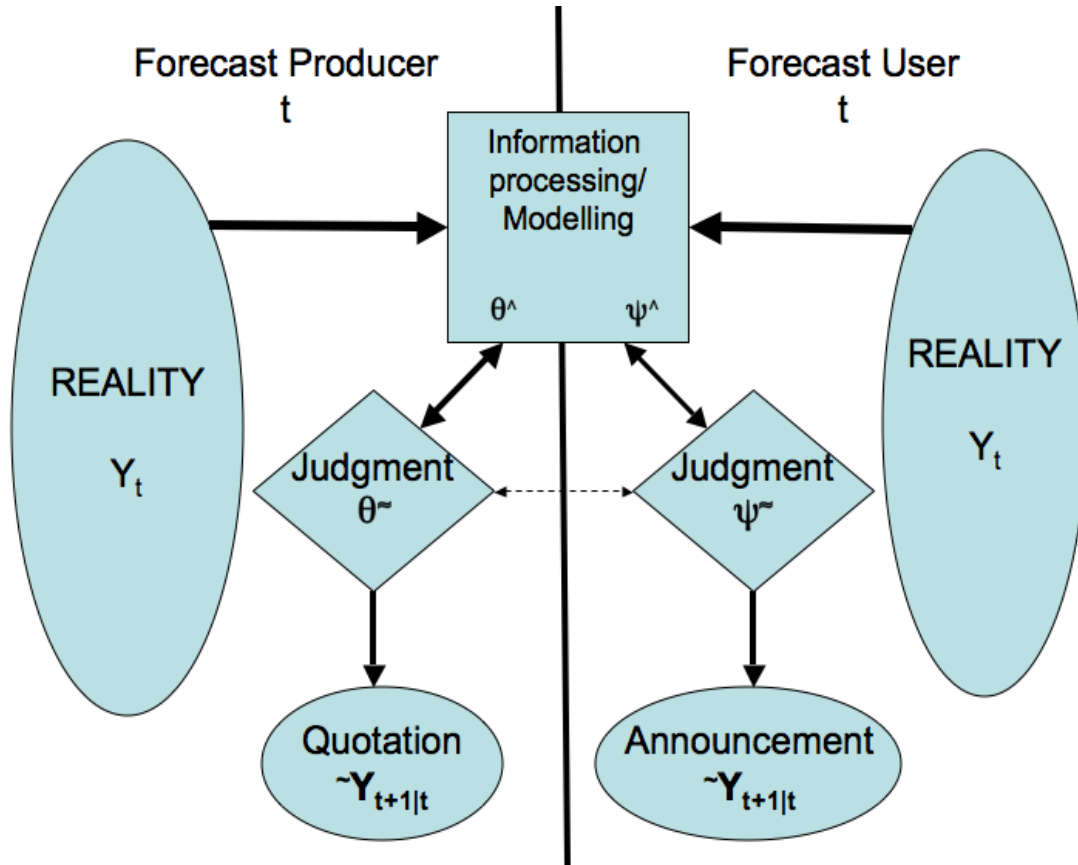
Forecast Producer
t

Forecast User
t

REALITY
$Y_t$

Information processing/ Modelling
θ^ ψ^

REALITY
$Y_t$

Judgment
θ~

Judgment
ψ~

Quotation
~$\mathbf{Y}_{t+1|t}$

Announcement
~$\mathbf{Y}_{t+1|t}$